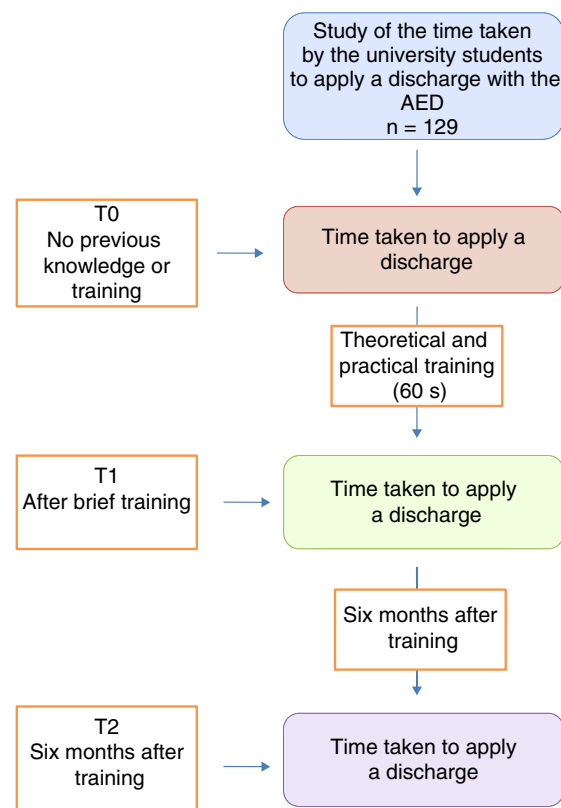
Study of the time taken by the university students to apply a discharge with the AED
n = 129

T0
No previous knowledge or training

Time taken to apply a discharge

Theoretical and practical training (60 s)

T1
After brief training

Time taken to apply a discharge

Six months after training

T2
Six months after training

Time taken to apply a discharge